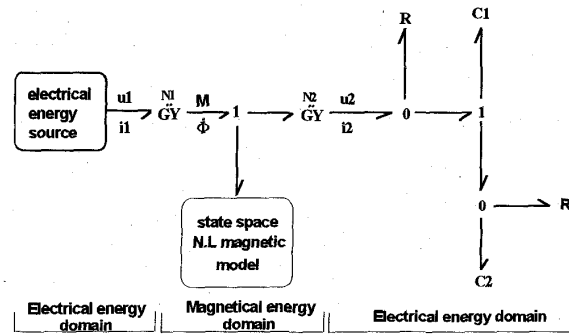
electrical energy source

u1

i1

N1

$\ddot{G}Y$

M

$\dot{\Phi}$

1

N2

$\ddot{G}Y$

u2

i2

0

R

1

C1

0

R

C2

state space N.L magnetic model

Electrical energy domain

Magnetical energy domain

Electrical energy domain